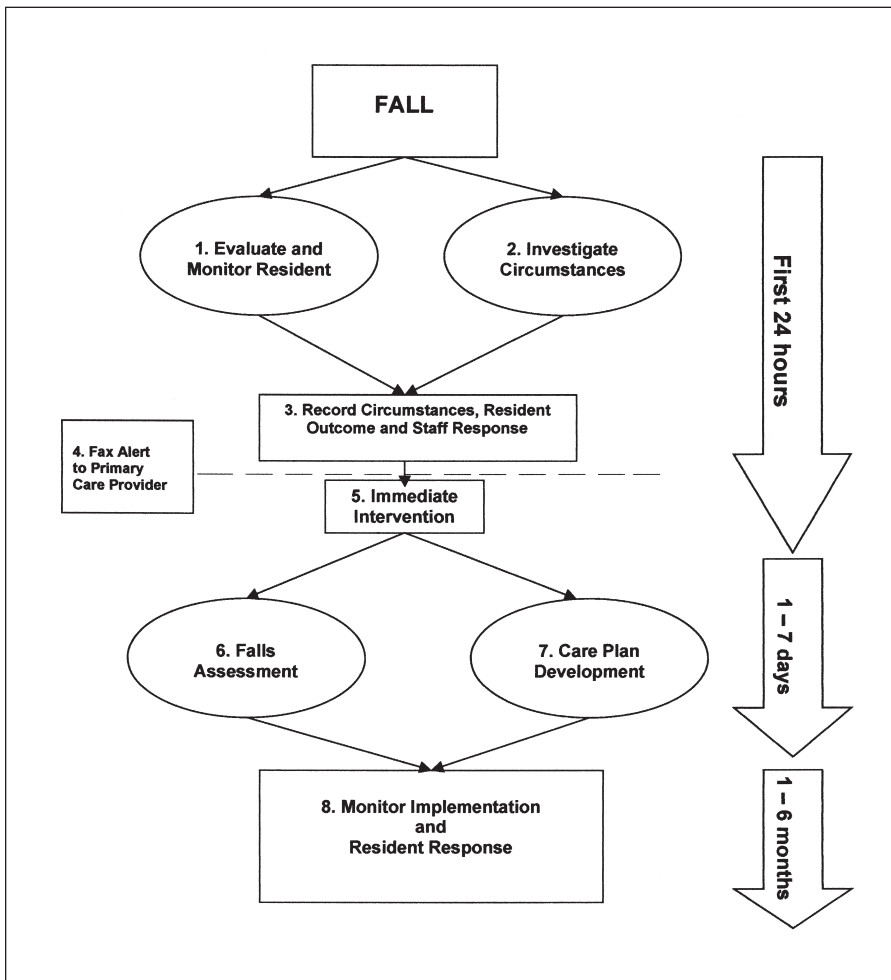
FALL

1. Evaluate and Monitor Resident

2. Investigate Circumstances

3. Record Circumstances, Resident Outcome and Staff Response

4. Fax Alert to Primary Care Provider

5. Immediate Intervention

6. Falls Assessment

7. Care Plan Development

8. Monitor Implementation and Resident Response

First 24 hours

1 – 7 days

1 – 6 months